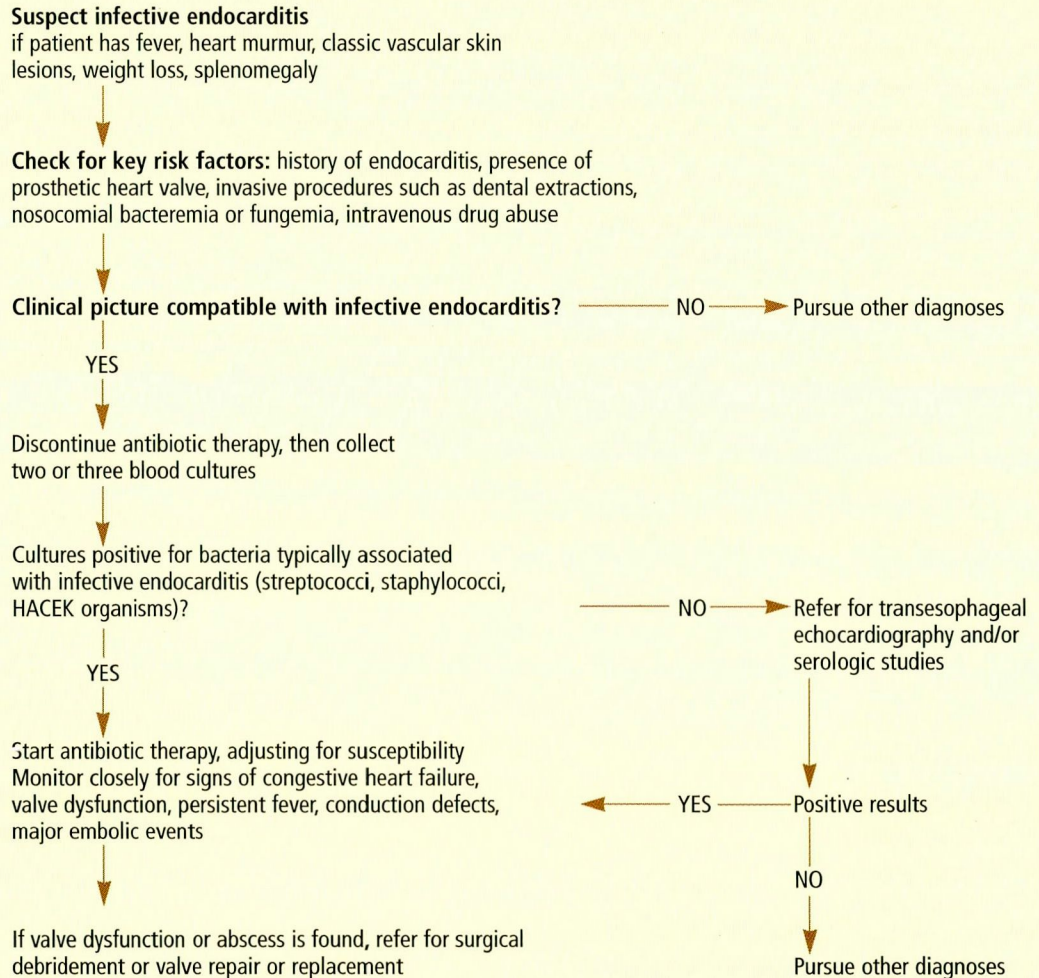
Suspect infective endocarditis
if patient has fever, heart murmur, classic vascular skin lesions, weight loss, splenomegaly

Check for key risk factors: history of endocarditis, presence of prosthetic heart valve, invasive procedures such as dental extractions, nosocomial bacteremia or fungemia, intravenous drug abuse

Clinical picture compatible with infective endocarditis?

NO

Pursue other diagnoses

YES

Discontinue antibiotic therapy, then collect two or three blood cultures

Cultures positive for bacteria typically associated with infective endocarditis (streptococci, staphylococci, HACEK organisms)?

NO

Refer for transesophageal echocardiography and/or serologic studies

YES

Start antibiotic therapy, adjusting for susceptibility
Monitor closely for signs of congestive heart failure, valve dysfunction, persistent fever, conduction defects, major embolic events

YES

Positive results

NO

If valve dysfunction or abscess is found, refer for surgical debridement or valve repair or replacement

Pursue other diagnoses